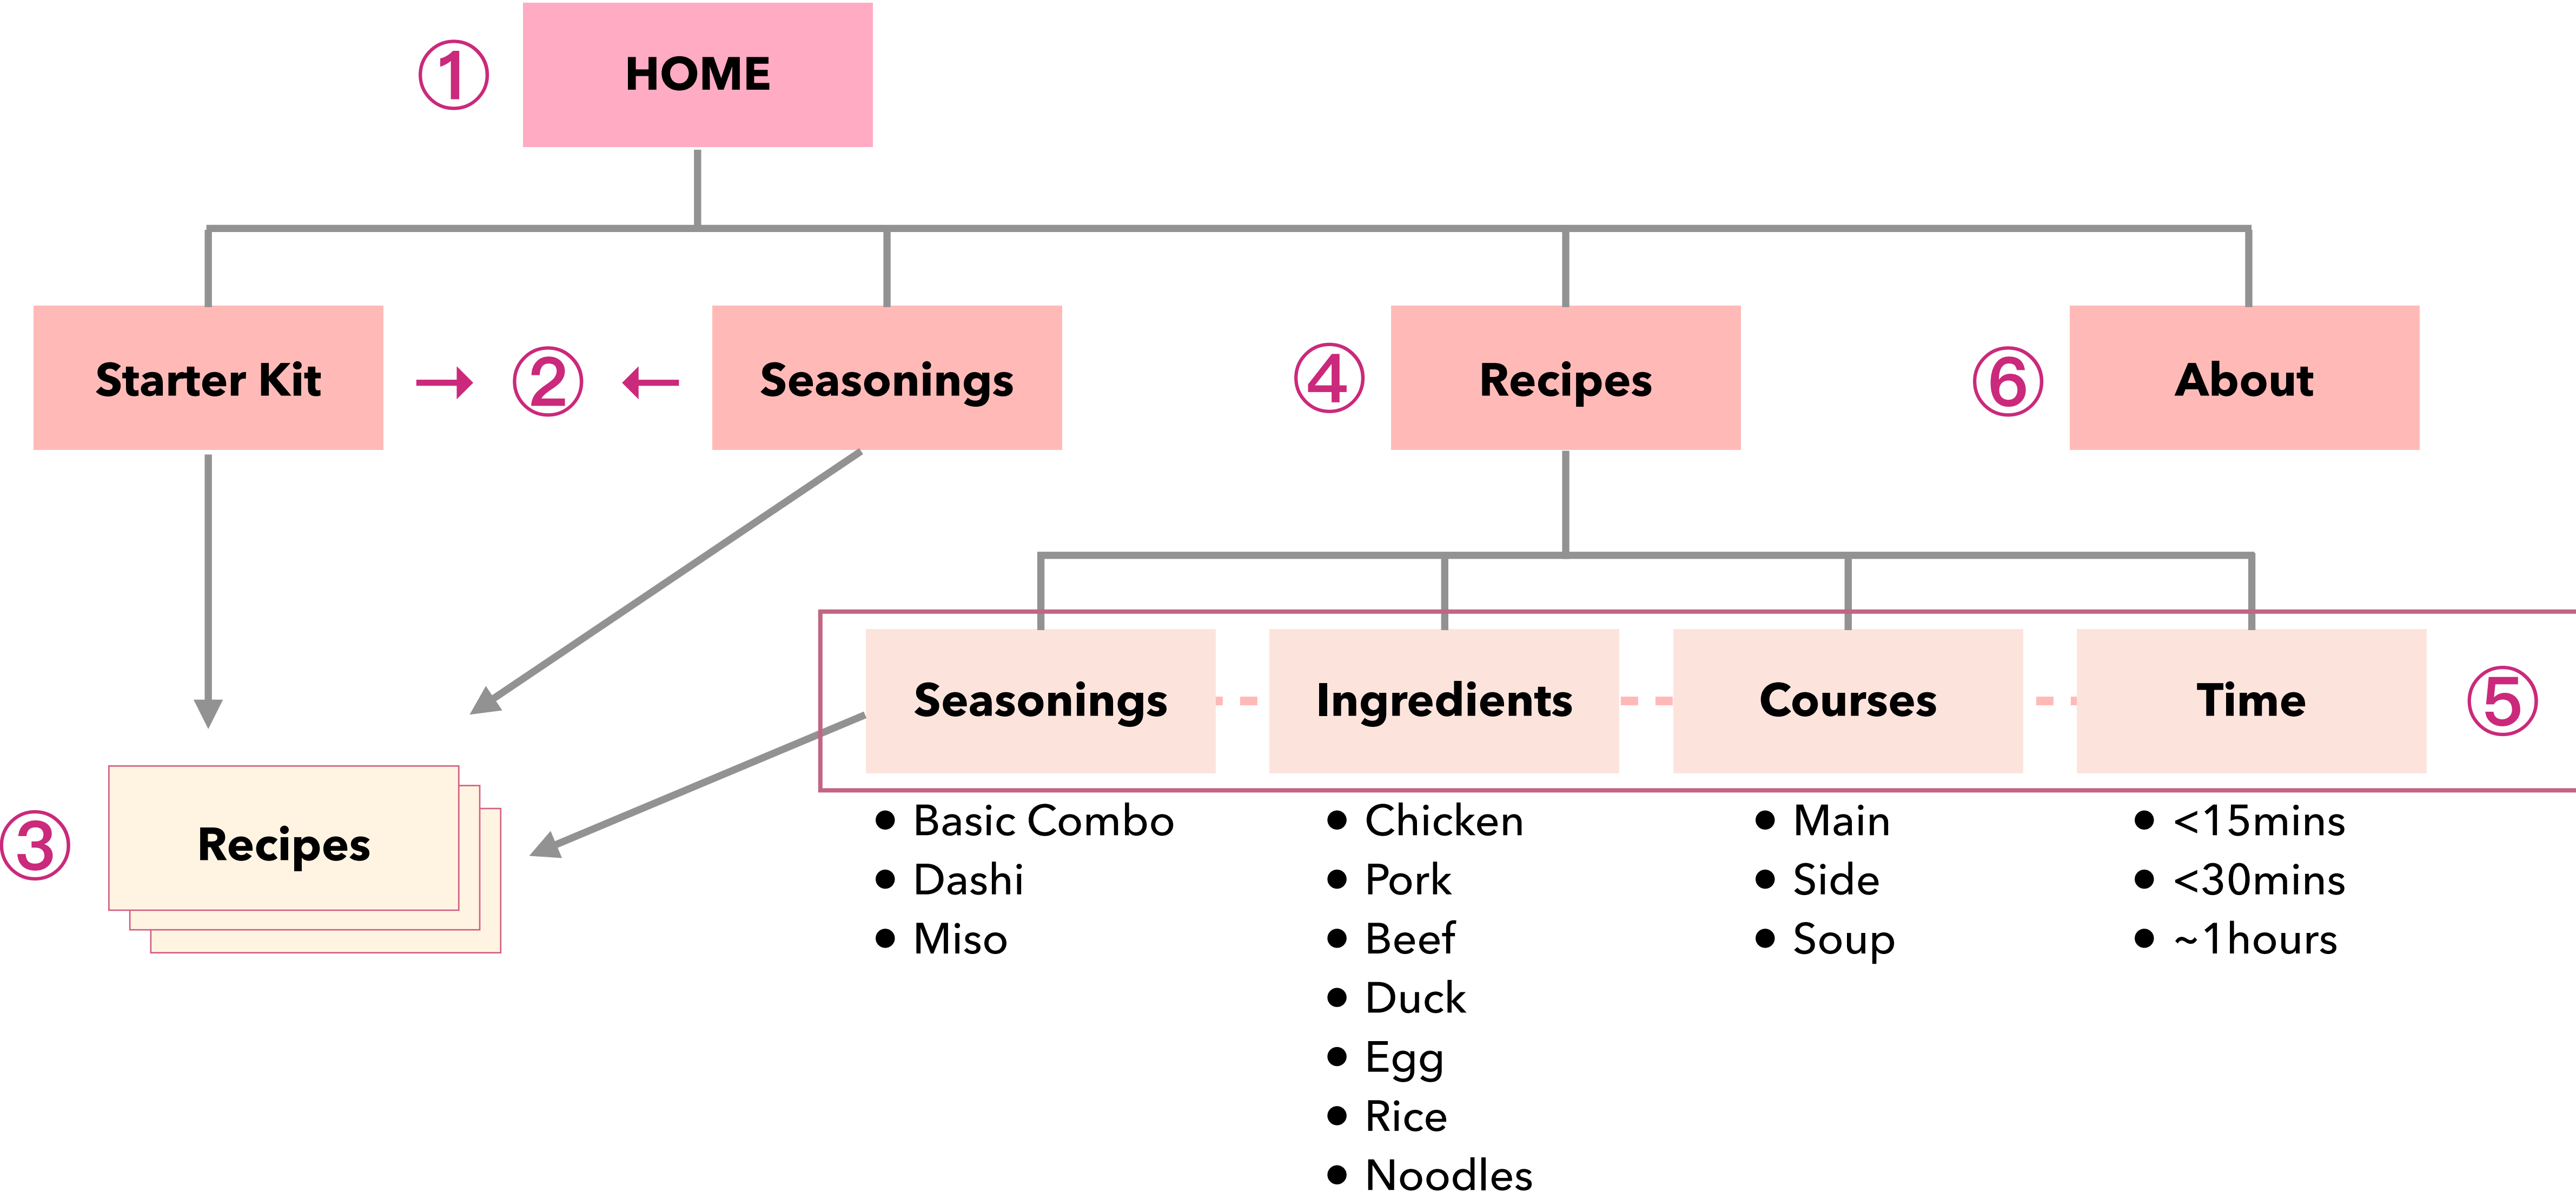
① HOME

Starter Kit → ② ← Seasonings

④ Recipes

⑥ About

③ Recipes

Seasonings

Ingredients

Courses

Time

⑤

- Basic Combo
- Dashi
- Miso

- Chicken
- Pork
- Beef
- Duck
- Egg
- Rice
- Noodles

- Main
- Side
- Soup

- <15mins
- <30mins
- ~1hours